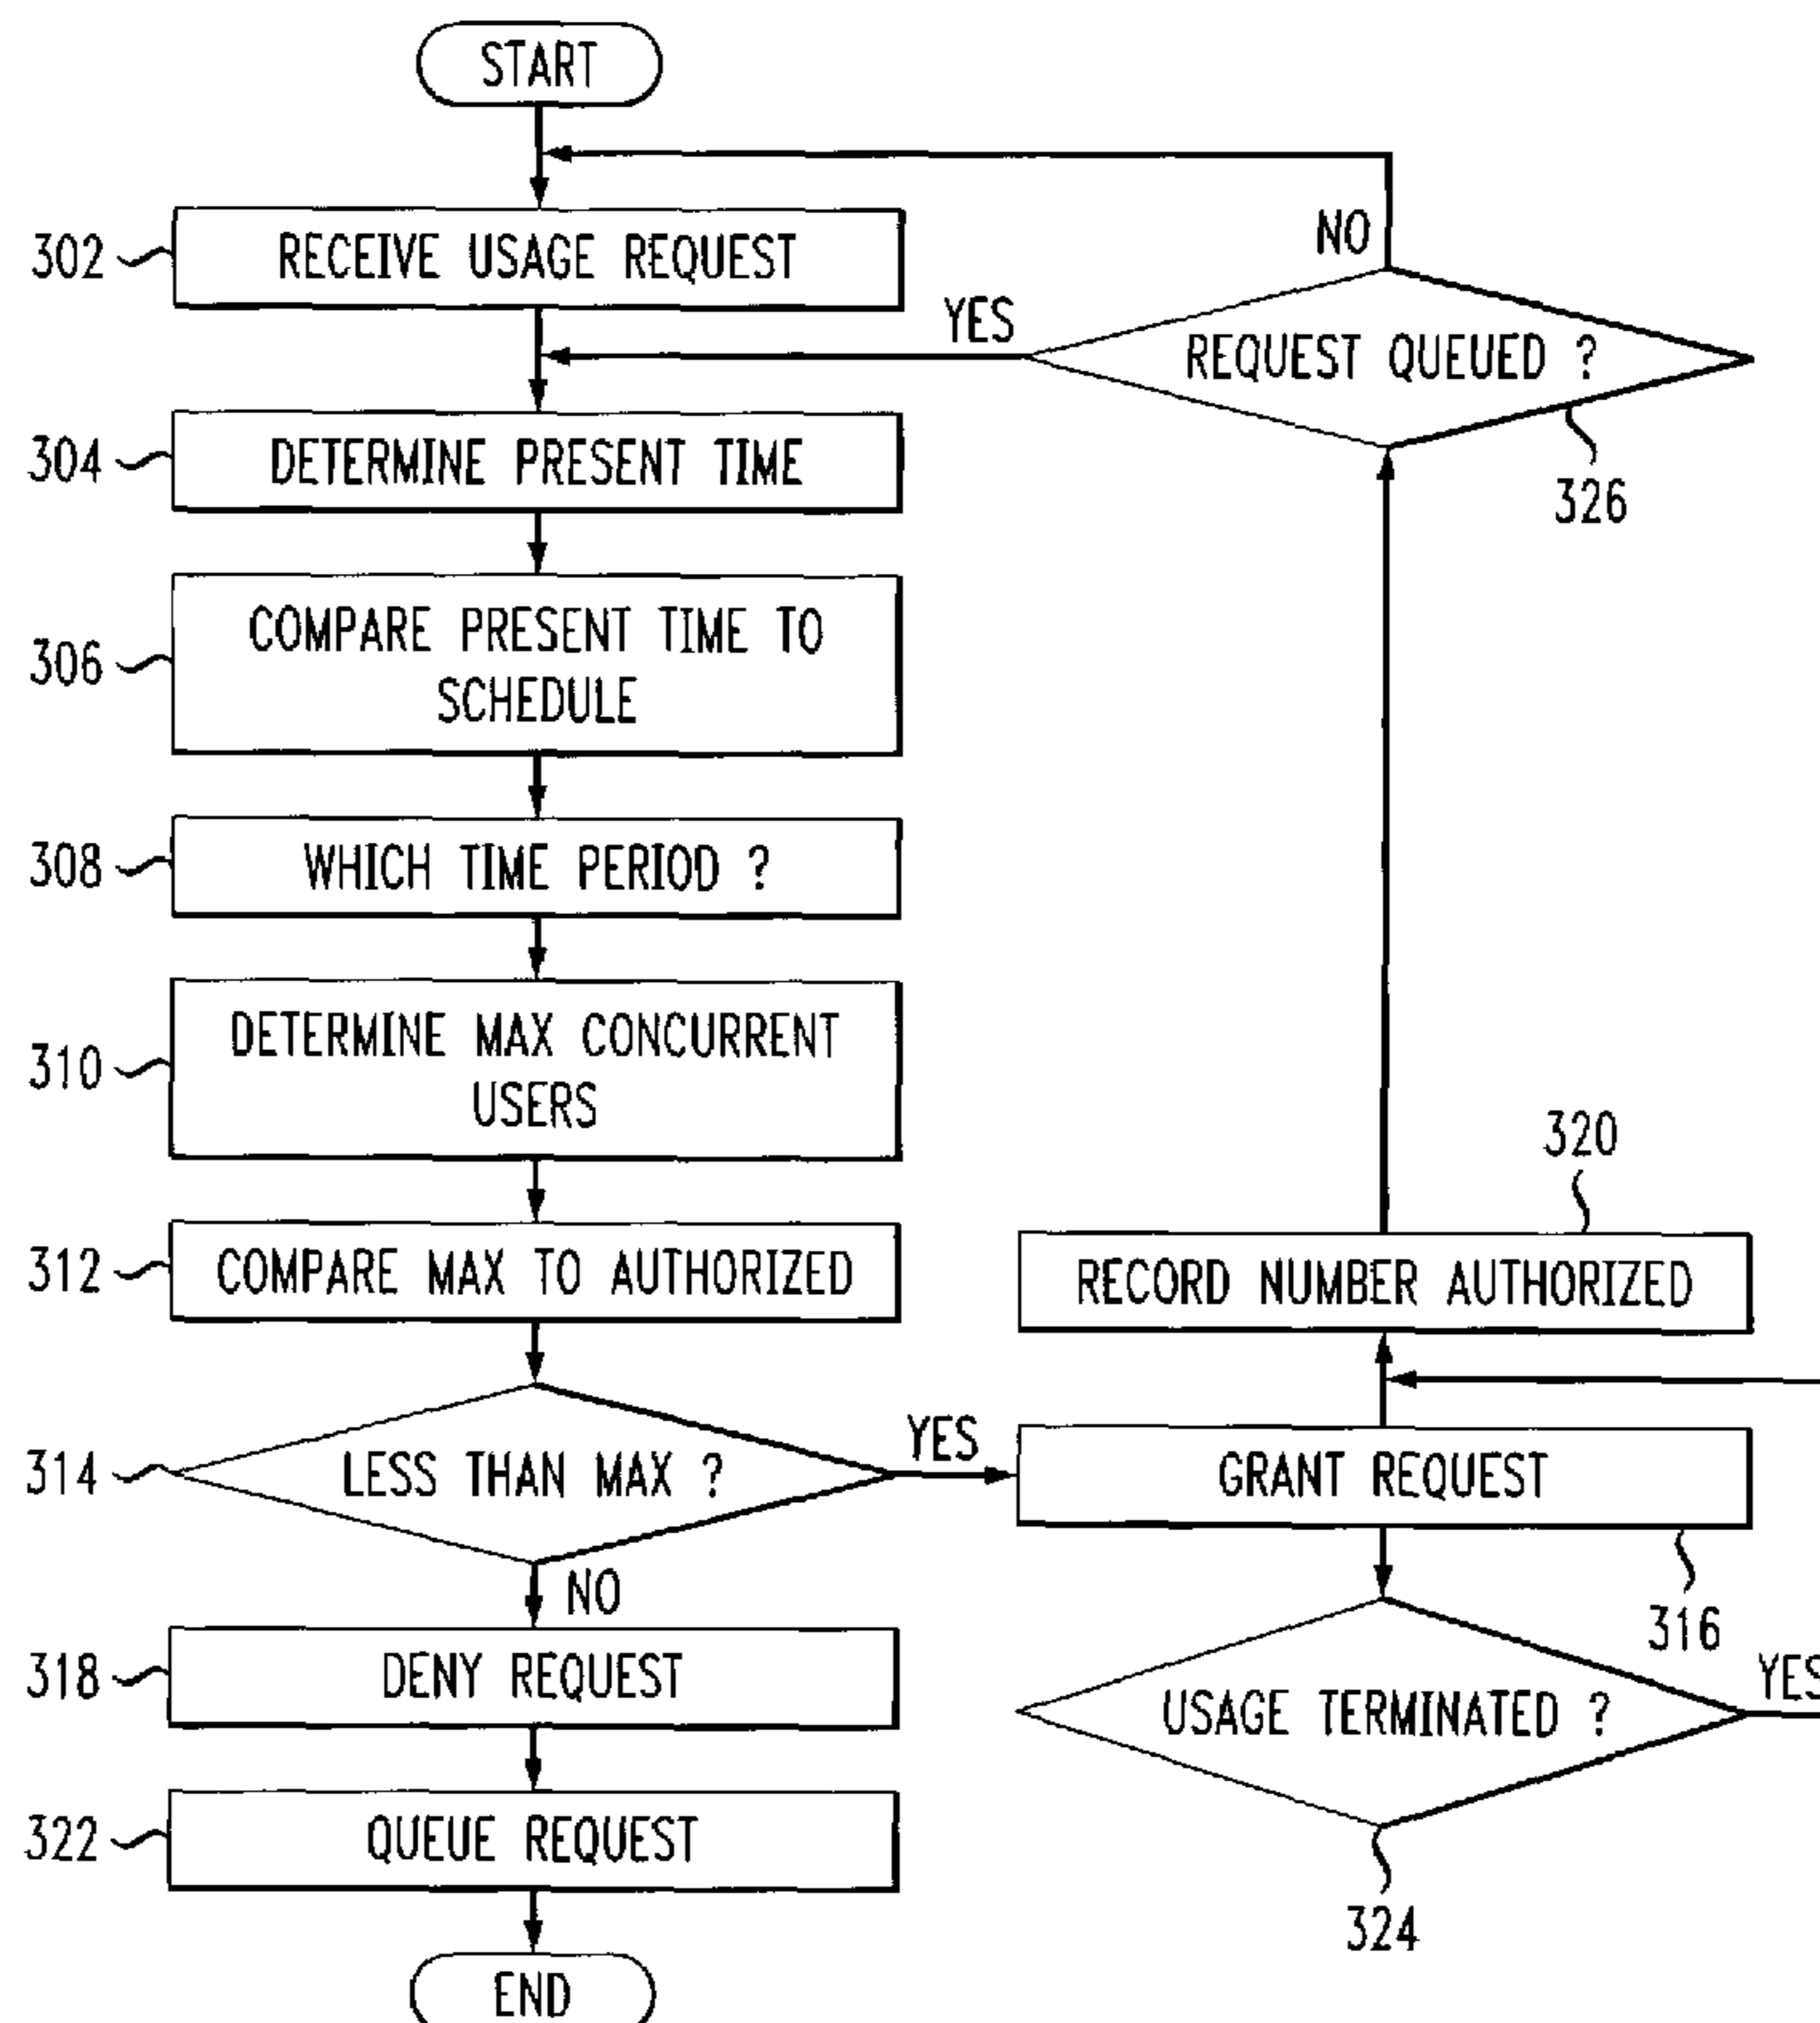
START

302 RECEIVE USAGE REQUEST

NO

YES

REQUEST QUEUED ?

326

304 DETERMINE PRESENT TIME

306 COMPARE PRESENT TIME TO SCHEDULE

308 WHICH TIME PERIOD ?

310 DETERMINE MAX CONCURRENT USERS

320

312 COMPARE MAX TO AUTHORIZED

RECORD NUMBER AUTHORIZED

314 LESS THAN MAX ?

YES

GRANT REQUEST

NO

316

318 DENY REQUEST

USAGE TERMINATED ?

YES

322 QUEUE REQUEST

324

END